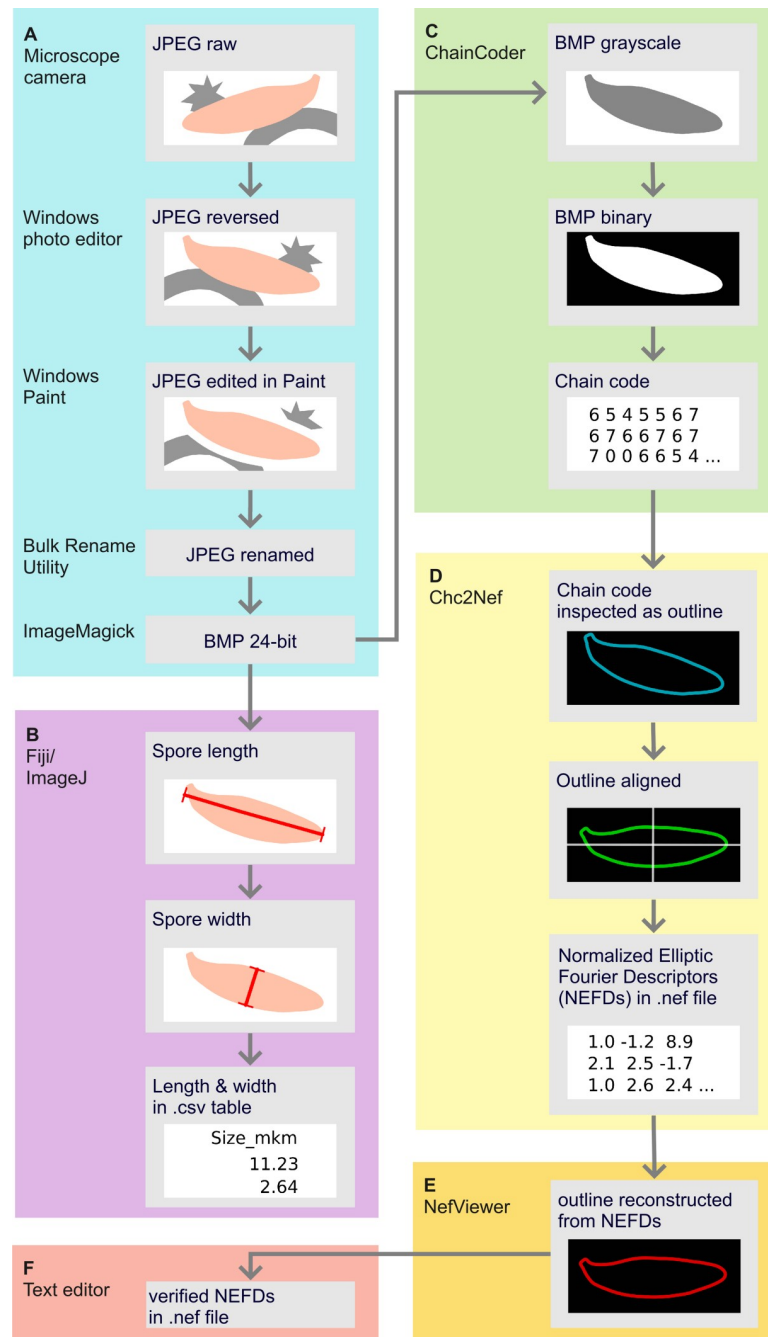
A
Microscope camera

JPEG raw

Windows photo editor

JPEG reversed

Windows Paint

JPEG edited in Paint

Bulk Rename Utility

JPEG renamed

ImageMagick

BMP 24-bit

B
Fiji/ ImageJ

Spore length

Spore width

Length & width in .csv table

Size_mkm
11.23
2.64

C
ChainCoder

BMP grayscale

BMP binary

Chain code

6 5 4 5 5 6 7
6 7 6 6 7 6 7
7 0 0 6 6 5 4 ...

D
Chc2Nef

Chain code inspected as outline

Outline aligned

Normalized Elliptic Fourier Descriptors (NEFDs) in .nef file

1.0 -1.2 8.9
2.1 2.5 -1.7
1.0 2.6 2.4 ...

E
NefViewer

outline reconstructed from NEFDs

F
Text editor

verified NEFDs in .nef file